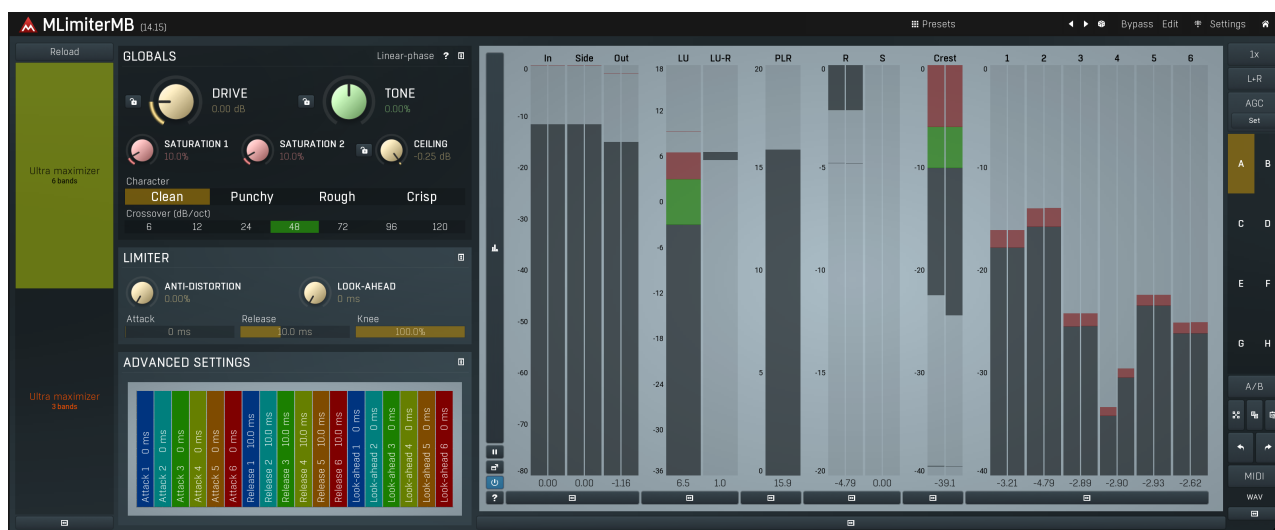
MLimiterMB (14.15)

Presets

Bypass Edit Settings

Reload

Ultra maximizer
6 bands

Ultra maximizer
3 bands

GLOBALS

Linear-phase ?

DRIVE
0.00 dB

TONE
0.00%

SATURATION 1
10.0%

SATURATION 2
10.0%

CEILING
-0.25 dB

Character

| Clean | Punchy | Rough | Crisp |
|---|---|---|---|

Crossover (dB/oct)

| 6 | 12 | 24 | 48 | 72 | 96 | 120 |
|---|---|---|---|---|---|---|

LIMITER

ANTI-DISTORTION
0.00%

LOOK-AHEAD
0 ms

Attack
0 ms

Release
10.0 ms

Knee
100.0%

ADVANCED SETTINGS

Attack 1 0 ms
Attack 2 0 ms
Attack 3 0 ms
Attack 4 0 ms
Attack 5 0 ms
Attack 6 0 ms
Release 1 10.0 ms
Release 2 10.0 ms
Release 3 10.0 ms
Release 4 10.0 ms
Release 5 10.0 ms
Release 6 10.0 ms
Look-ahead 1 0 ms
Look-ahead 2 0 ms
Look-ahead 3 0 ms
Look-ahead 4 0 ms
Look-ahead 5 0 ms
Look-ahead 6 0 ms

In Side Out LU LU-R PLR R S Crest 1 2 3 4 5 6

0 -10 -20 -30 -40 -50 -60 -70 -80

18 12 6 0 -6 -12 -18 -24 -30 -36

20 15 10 5 0

0 -5 -10 -15 -20

0 -10 -20 -30 -40

0 -10 -20 -30 -40

0.00 0.00 -1.16 6.5 1.0 15.9 -4.79 0.00 -39.1 -3.21 -4.79 -2.89 -2.90 -2.93 -2.62

?

1x
L+R
AGC
Set
A B
C D
E F
G H
A/B
MIDI
WAV